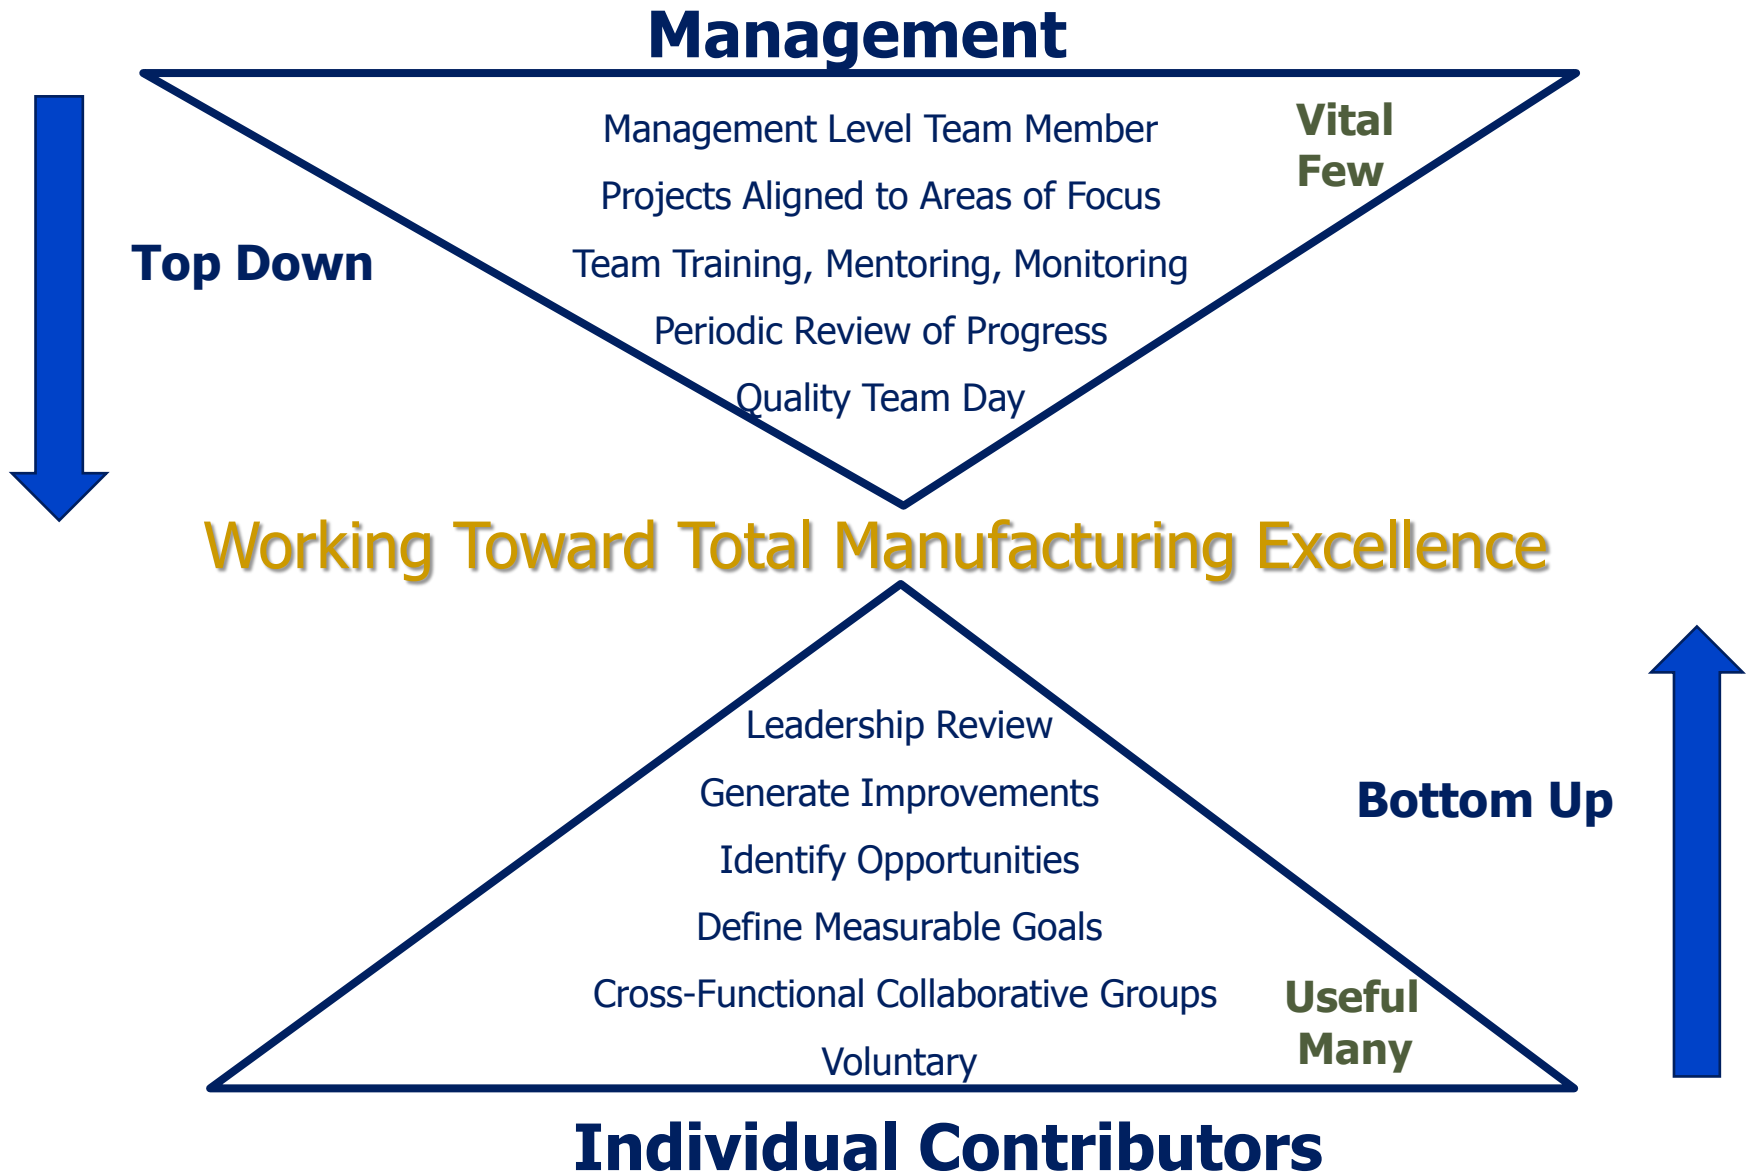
Management

Top Down

Management Level Team Member
Projects Aligned to Areas of Focus
Team Training, Mentoring, Monitoring
Periodic Review of Progress
Quality Team Day

Vital Few

Working Toward Total Manufacturing Excellence

Leadership Review
Generate Improvements
Identify Opportunities
Define Measurable Goals
Cross-Functional Collaborative Groups
Voluntary

Bottom Up

Useful Many

Individual Contributors